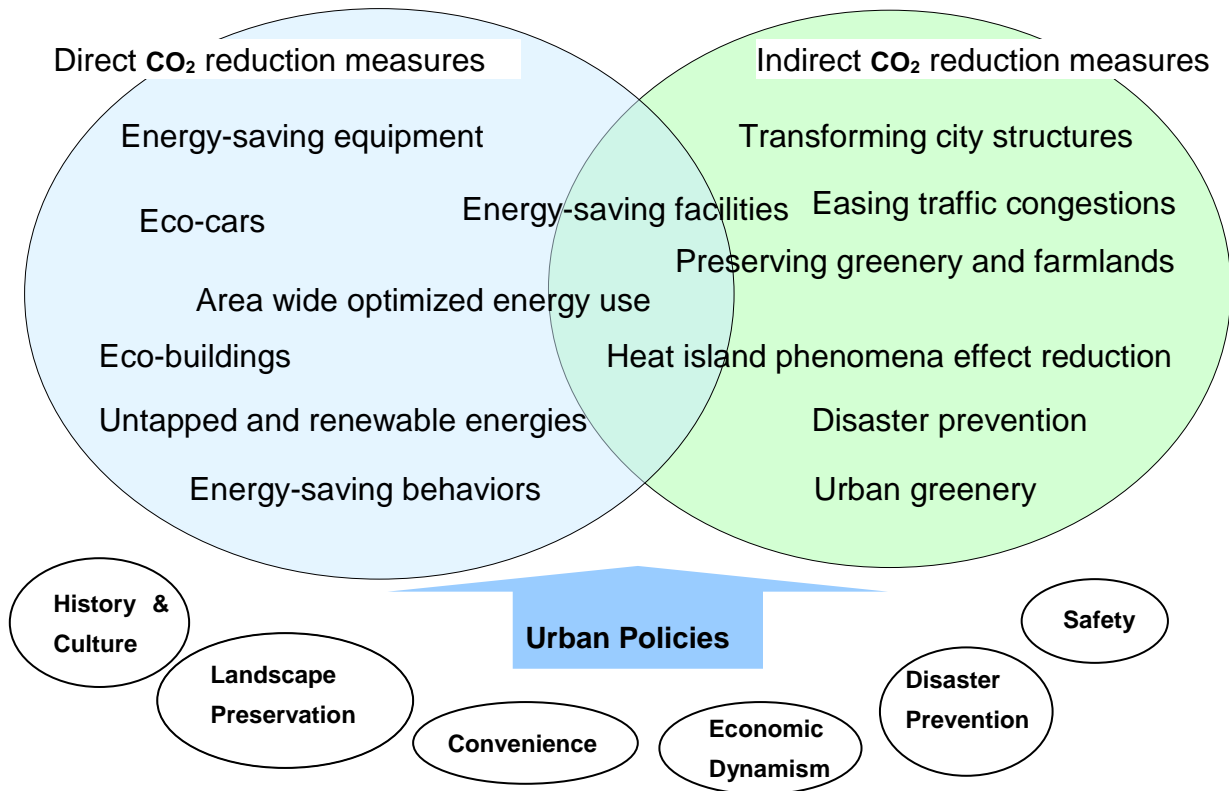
Direct $CO_2$ reduction measures

Indirect $CO_2$ reduction measures

Energy-saving equipment

Transforming city structures

Eco-cars

Energy-saving facilities

Easing traffic congestions

Preserving greenery and farmlands

Area wide optimized energy use

Eco-buildings

Heat island phenomena effect reduction

Untapped and renewable energies

Disaster prevention

Energy-saving behaviors

Urban greenery

History & Culture

Urban Policies

Safety

Landscape Preservation

Convenience

Economic Dynamism

Disaster Prevention